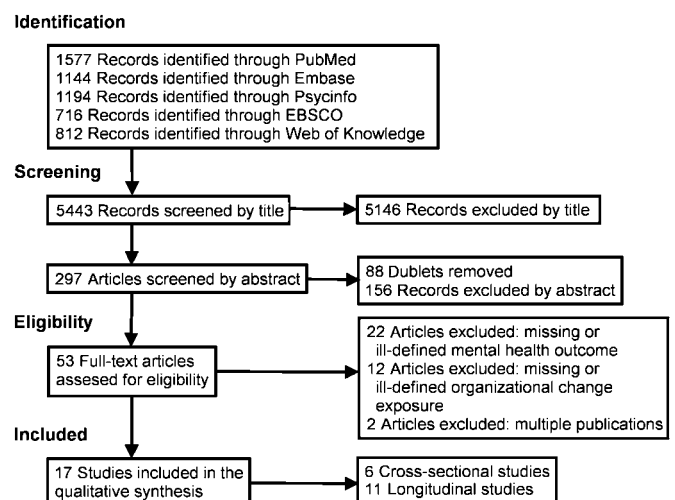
Identification

1577 Records identified through PubMed
1144 Records identified through Embase
1194 Records identified through Psycinfo
716 Records identified through EBSCO
812 Records identified through Web of Knowledge

Screening

5443 Records screened by title

5146 Records excluded by title

297 Articles screened by abstract

88 Dublets removed
156 Records excluded by abstract

Eligibility

53 Full-text articles assesed for eligibility

22 Articles excluded: missing or ill-defined mental health outcome
12 Articles excluded: missing or ill-defined organizational change exposure
2 Articles excluded: multiple publications

Included

17 Studies included in the qualitative synthesis

6 Cross-sectional studies
11 Longitudinal studies